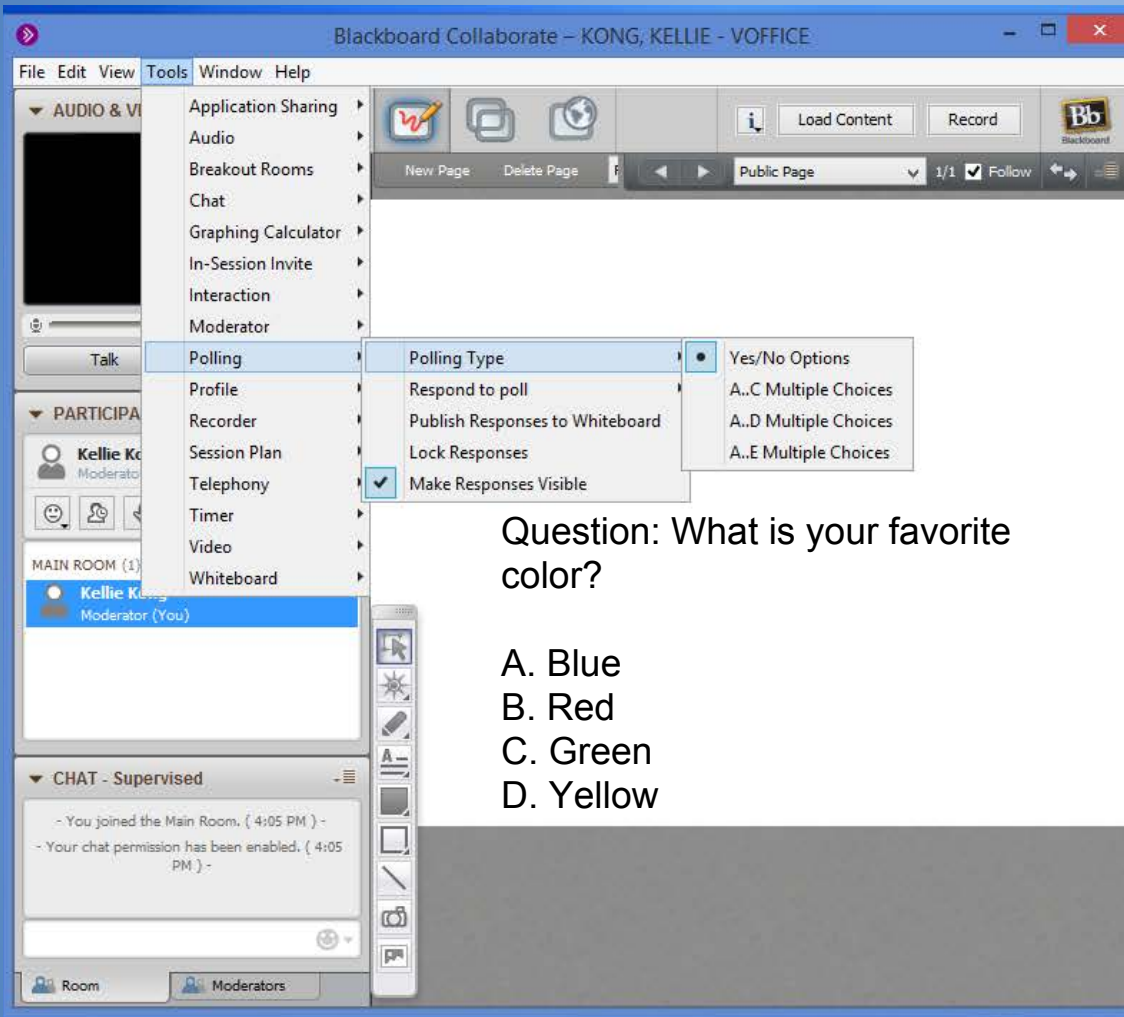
Blackboard Collaborate – KONG, KELLIE - VOFFICE

File Edit View Tools Window Help

AUDIO & VI

Talk

PARTICIPA

Kellie Ko
Moderato

MAIN ROOM (1)

Kellie Ko
Moderator (You)

CHAT - Supervised

- You joined the Main Room. ( 4:05 PM ) -

- Your chat permission has been enabled. ( 4:05 PM ) -

Room

Moderators

Application Sharing
Audio
Breakout Rooms
Chat
Graphing Calculator
In-Session Invite
Interaction
Moderator
Polling
Profile
Recorder
Session Plan
Telephony
Timer
Video
Whiteboard

Polling Type
Respond to poll
Publish Responses to Whiteboard
Lock Responses
Make Responses Visible

Yes/No Options
A..C Multiple Choices
A..D Multiple Choices
A..E Multiple Choices

Load Content

Record

Bb
Blackboard

New Page

Delete Page

Public Page

1/1

Follow

Question: What is your favorite color?

A. Blue
B. Red
C. Green
D. Yellow